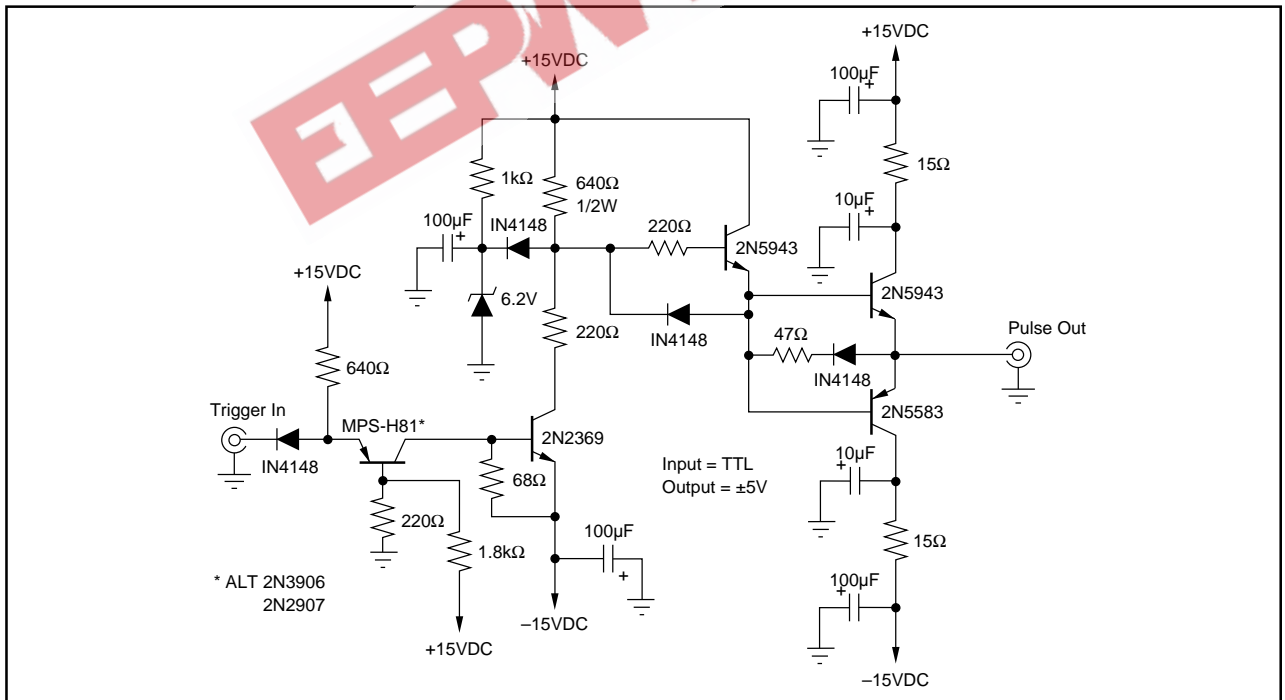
EEPW

+15VDC
+15VDC
100µF
+
15Ω
10µF
+
1kΩ
640Ω
1/2W
100µF
+
IN4148
220Ω
2N5943
2N5943
+15VDC
6.2V
IN4148
220Ω
47Ω
Pulse Out
640Ω
IN4148
Trigger In
MPS-H81*
2N5583
2N2369
IN4148
Input = TTL
Output = ±5V
10µF
+
68Ω
220Ω
100µF
15Ω
1.8kΩ
+
* ALT 2N3906
2N2907
100µF
+
–15VDC
+15VDC
–15VDC